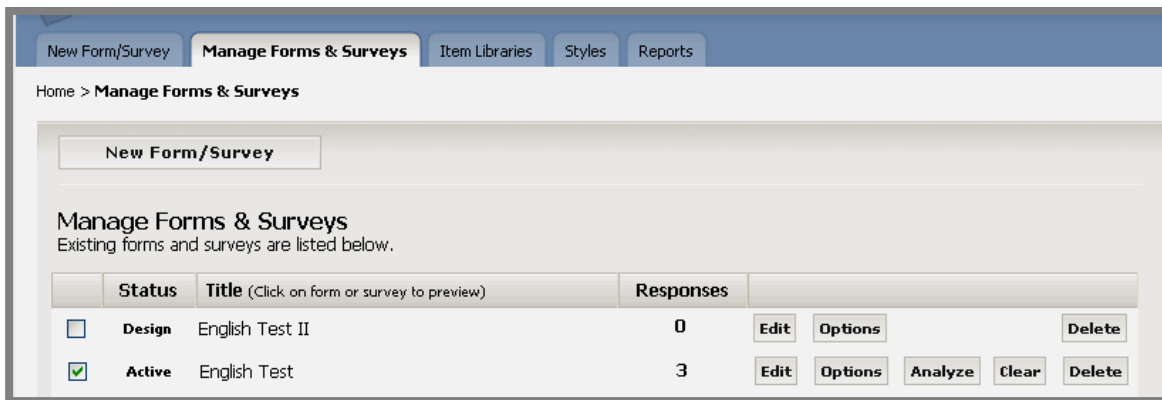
New Form/Survey | Manage Forms & Surveys | Item Libraries | Styles | Reports

Home > **Manage Forms & Surveys**

New Form/Survey

Manage Forms & Surveys
Existing forms and surveys are listed below.

| | Status | Title (Click on form or survey to preview) | Responses | |
|---|---|---|---|---|
| ☐ | Design | English Test II | 0 | Edit Options Delete |
| ☑ | Active | English Test | 3 | Edit Options Analyze Clear Delete |